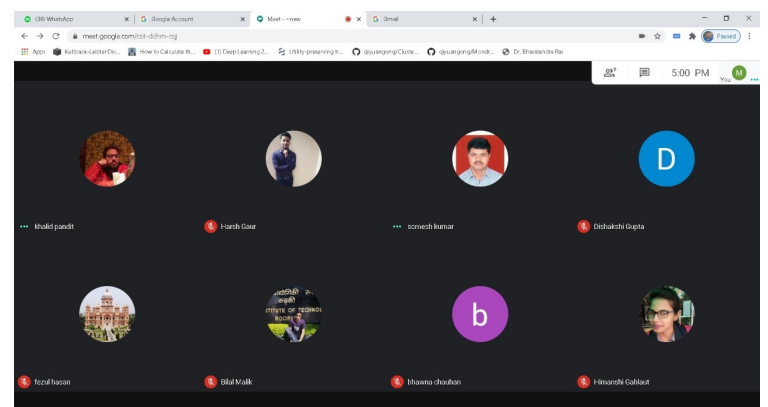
(38) WhatsApp
Google Account
Meet - new
Gmail
meet.google.com/cpt-dchm-rqj
Paused
Apps
Kullback-Leibler Div...
How to Calculate th...
(1) Deep Learning 2...
Utility-preserving tr...
qiyuangong/Cluste...
qiyuangong/Mondr...
Dr. Bharatendra Rai
5:00 PM
M
You
khalid pandit
Harsh Gaur
somesh kumar
D
Dishakshi Gupta
ITUTE OF TECHNO
ROORK
fezul hasan
Bilal Malik
b
bhawna chauhan
Himanshi Gahlaut